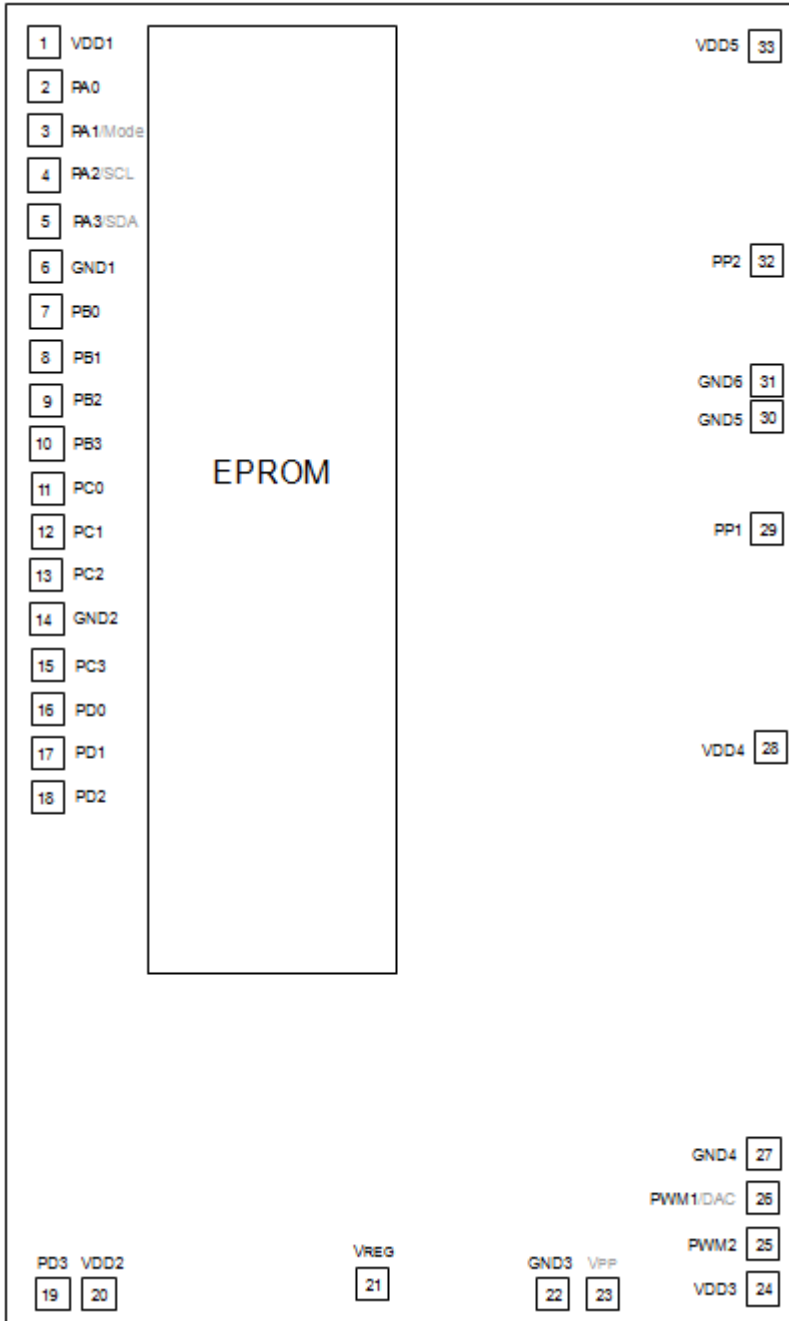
1 VDD1
2 PA0
3 PA1/Mode
4 PA2/SCL
5 PA3/SDA
6 GND1
7 PB0
8 PB1
9 PB2
10 PB3
11 PC0
12 PC1
13 PC2
14 GND2
15 PC3
16 PD0
17 PD1
18 PD2

EPROM

VDD5 33
PP2 32
GND6 31
GND5 30
PP1 29
VDD4 28
GND4 27
PWM1/DAC 26
PWM2 25
VDD3 24

PD3 VDD2
19 20
VREG
21
GND3 VPP
22 23